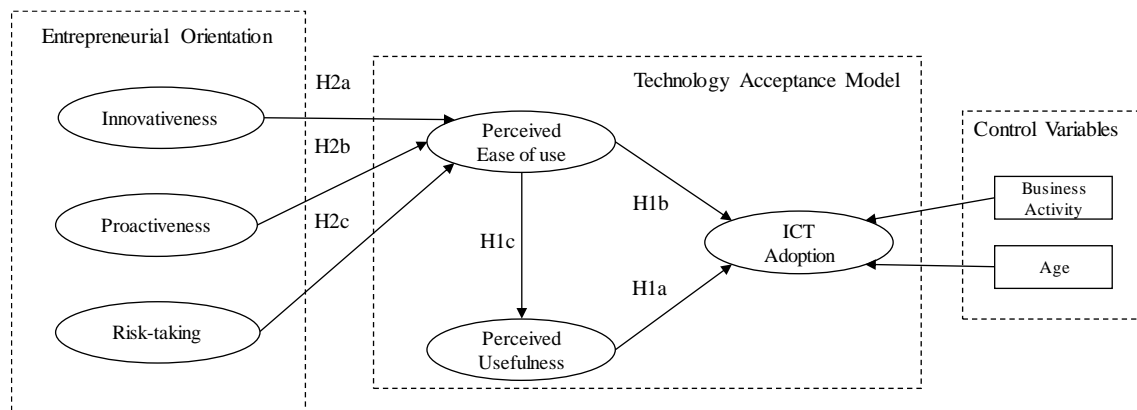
Entrepreneurial Orientation

Innovativeness

Proactiveness

Risk-taking

H2a

H2b

H2c

Technology Acceptance Model

Perceived Ease of use

H1c

Perceived Usefulness

H1b

H1a

ICT Adoption

Control Variables

Business Activity

Age